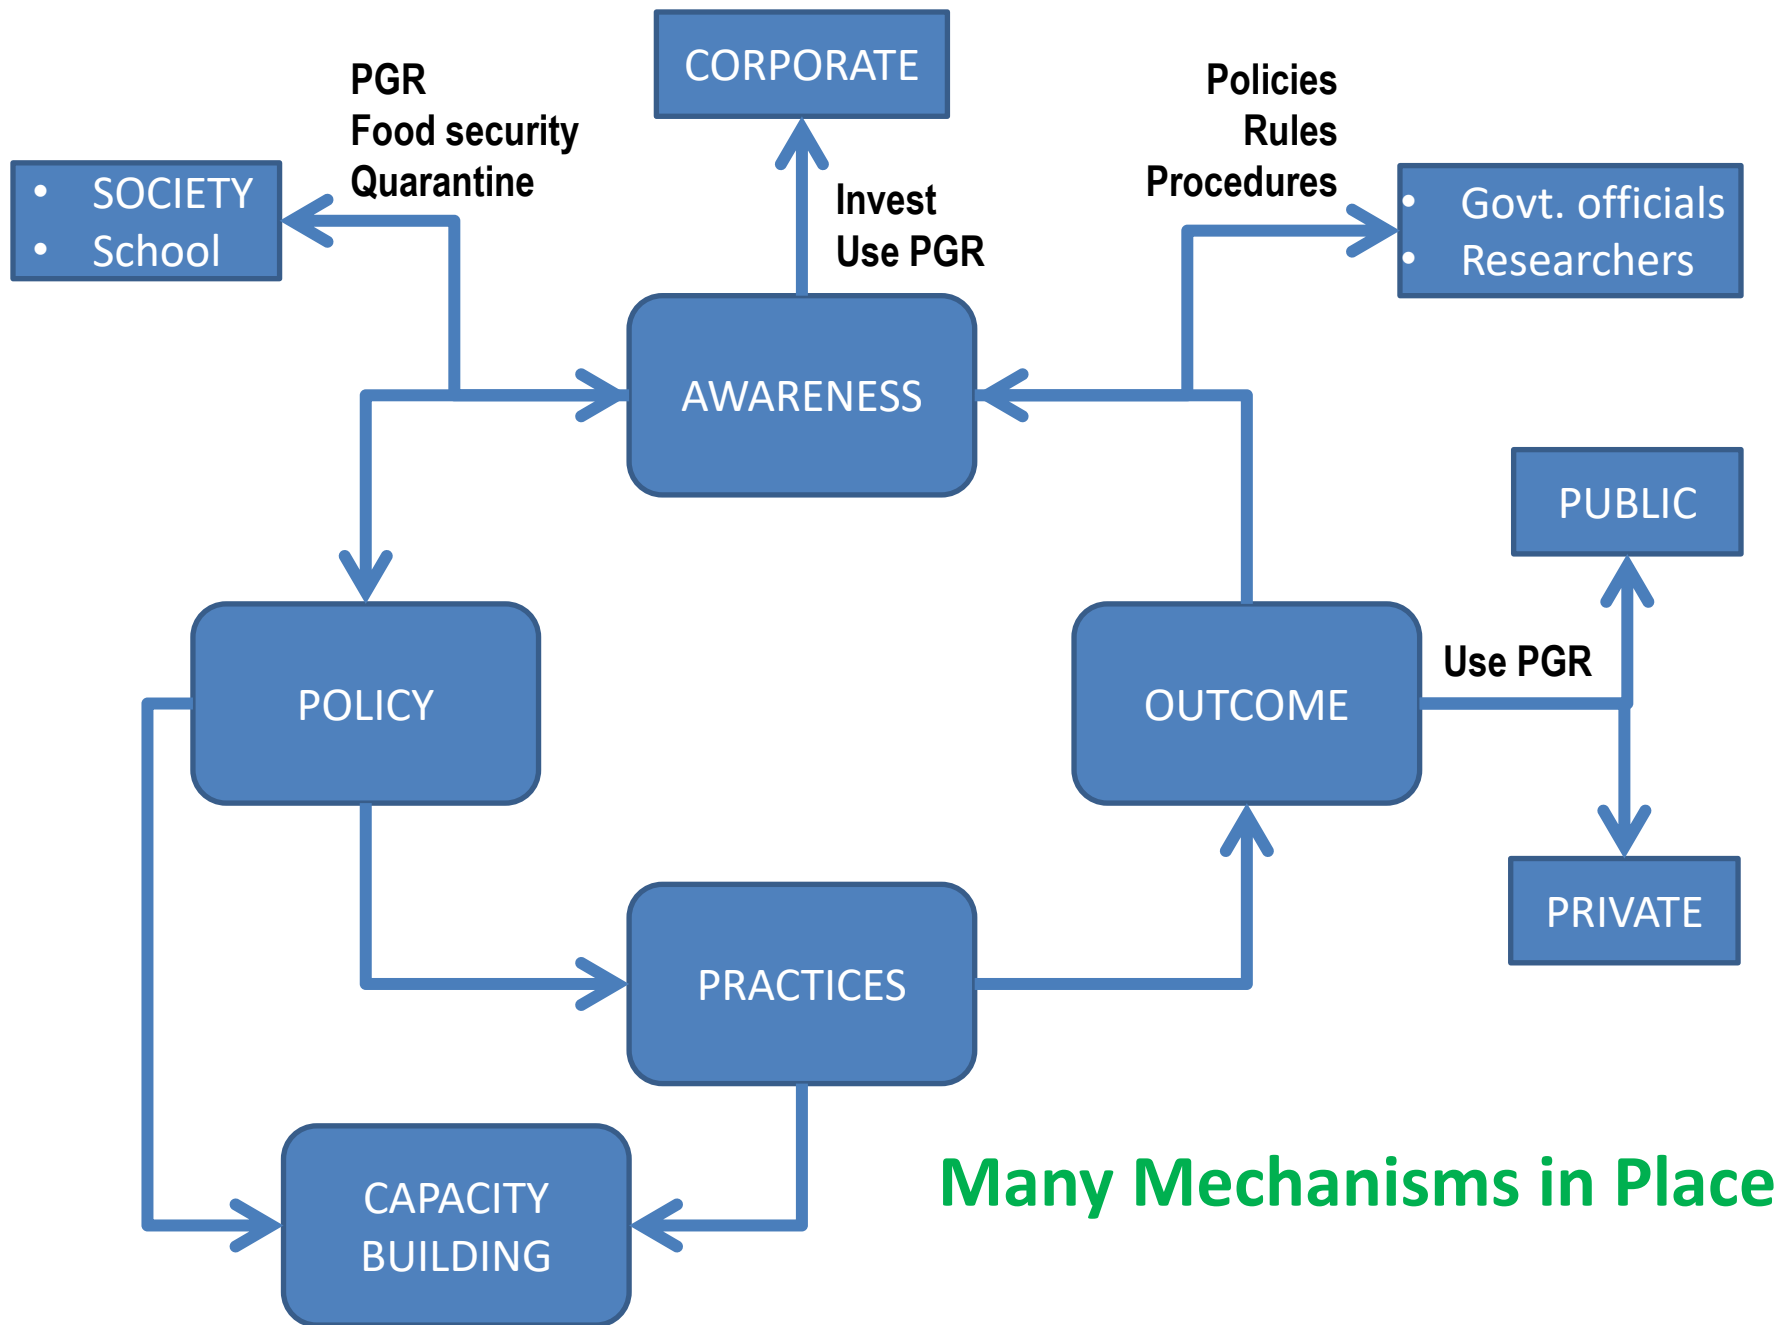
CORPORATE

PGR
Food security
Quarantine

- SOCIETY
- School

Invest
Use PGR

Policies
Rules
Procedures

- Govt. officials
- Researchers

AWARENESS

PUBLIC

POLICY

OUTCOME

Use PGR

PRIVATE

PRACTICES

CAPACITY BUILDING

Many Mechanisms in Place